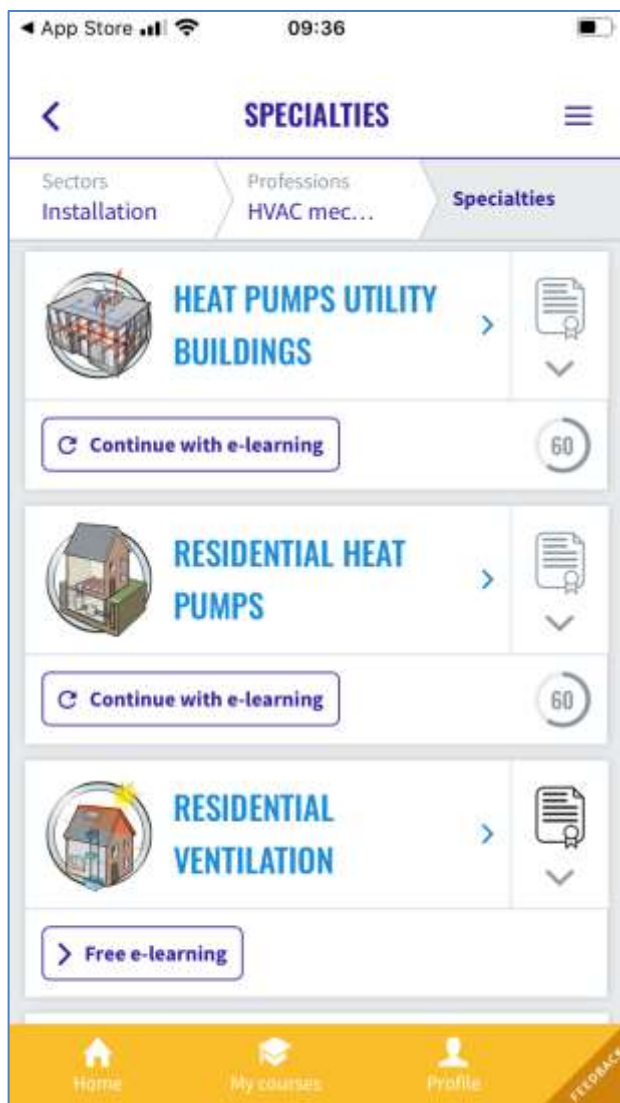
◀ App Store 09:36

SPECIALTIES

Sectors
Installation

Professions
HVAC mec...

Specialties

HEAT PUMPS UTILITY BUILDINGS

Continue with e-learning

60

RESIDENTIAL HEAT PUMPS

Continue with e-learning

60

RESIDENTIAL VENTILATION

Free e-learning

Home

My courses

Profile

FEEDBACK